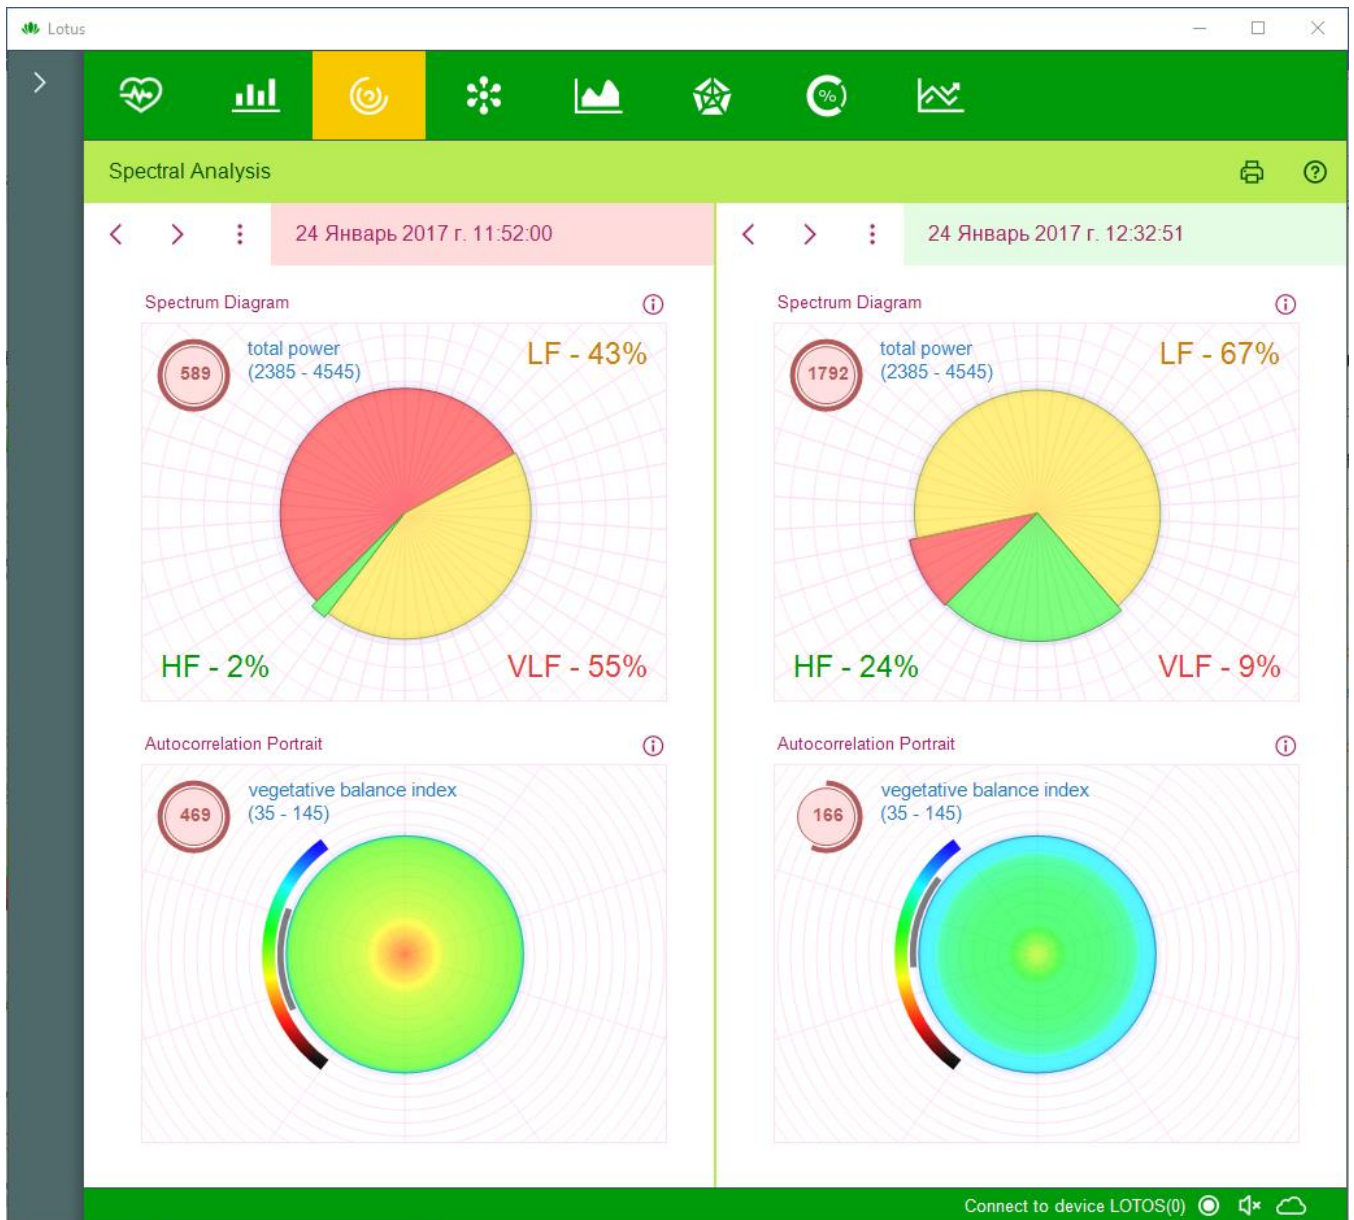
Lotus

Spectral Analysis

24 Январь 2017 г. 11:52:00

24 Январь 2017 г. 12:32:51

Spectrum Diagram

589 total power (2385 - 4545)

LF - 43%

HF - 2%

VLF - 55%

Spectrum Diagram

1792 total power (2385 - 4545)

LF - 67%

HF - 24%

VLF - 9%

Autocorrelation Portrait

469 vegetative balance index (35 - 145)

Autocorrelation Portrait

166 vegetative balance index (35 - 145)

Connect to device LOTOS(0)